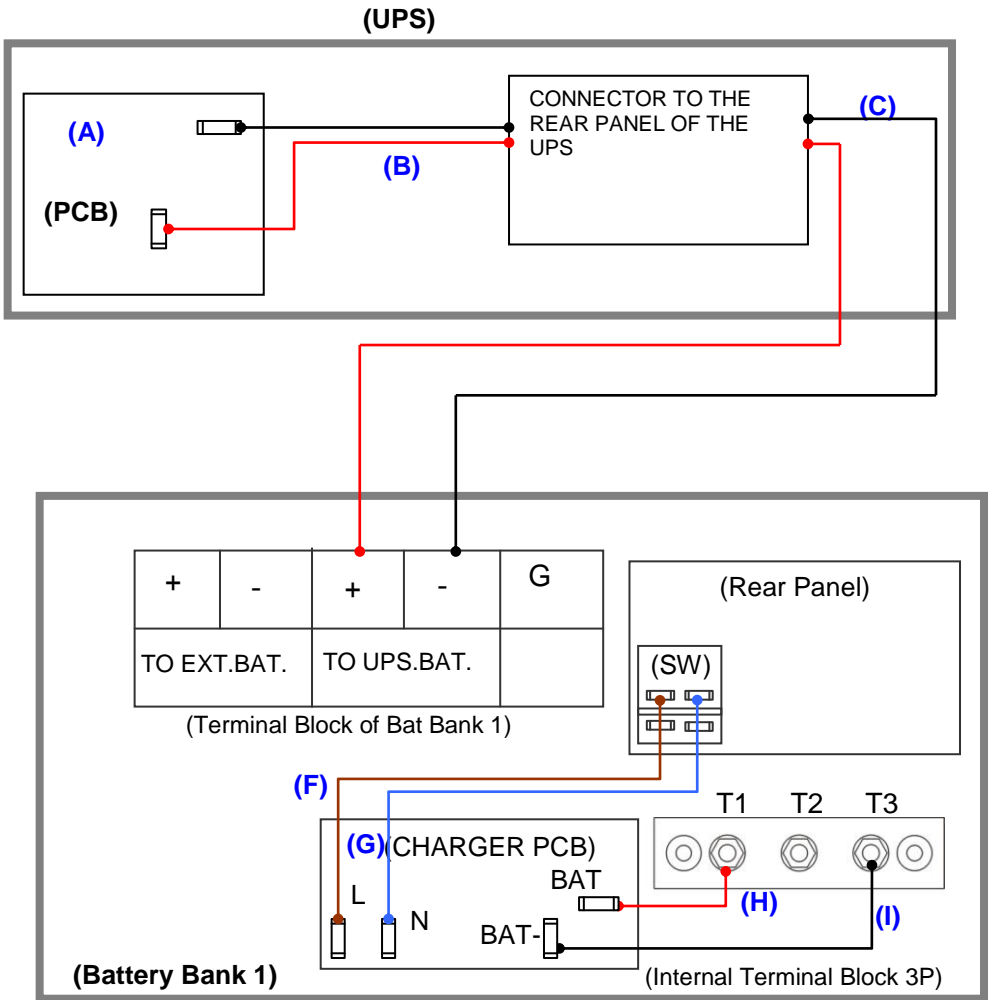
(UPS)

(A)

(PCB)

(B)

CONNECTOR TO THE REAR PANEL OF THE UPS

(C)

| + | - | + | - | G |
|---|---|---|---|---|
| TO EXT.BAT. | | TO UPS.BAT. | | |

(Terminal Block of Bat Bank 1)

(Rear Panel)

(SW)

(F)

(G)

(CHARGER PCB)

L

N

BAT

BAT-

T1 T2 T3

(H)

(I)

(Battery Bank 1)

(Internal Terminal Block 3P)